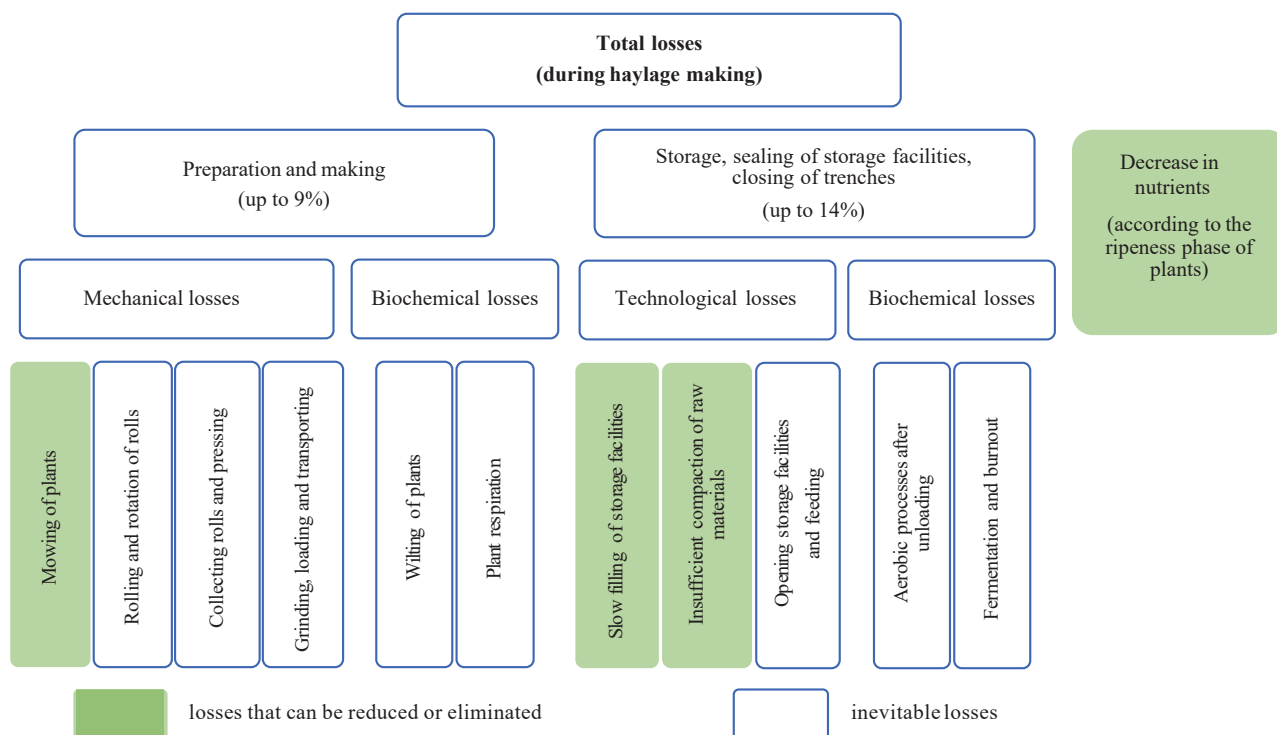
Total losses
(during haylage making)

Preparation and making
(up to 9%)

Storage, sealing of storage facilities, closing of trenches
(up to 14%)

Decrease in nutrients
(according to the ripeness phase of plants)

Mechanical losses

Biochemical losses

Technological losses

Biochemical losses

Mowing of plants

Rolling and rotation of rolls

Collecting rolls and pressing

Grinding, loading and transporting

Wilting of plants

Plant respiration

Slow filling of storage facilities

Insufficient compaction of raw materials

Opening storage facilities and feeding

Aerobic processes after unloading

Fermentation and burnout

losses that can be reduced or eliminated

inevitable losses